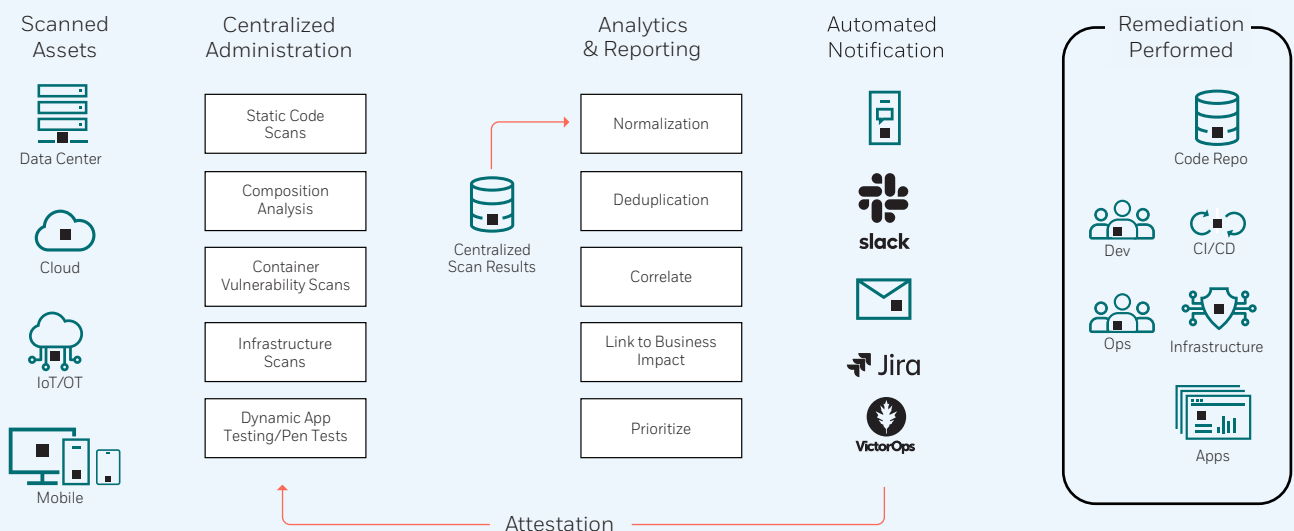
Scanned Assets

Data Center

Cloud

IoT/OT

Mobile

Centralized Administration

Static Code Scans

Composition Analysis

Container Vulnerability Scans

Infrastructure Scans

Dynamic App Testing/Pen Tests

Centralized Scan Results

Analytics & Reporting

Normalization

Deduplication

Correlate

Link to Business Impact

Prioritize

Automated Notification

slack

Jira

VictorOps

Remediation Performed

Code Repo

Dev

CI/CD

Ops

Infrastructure

Apps

Attestation